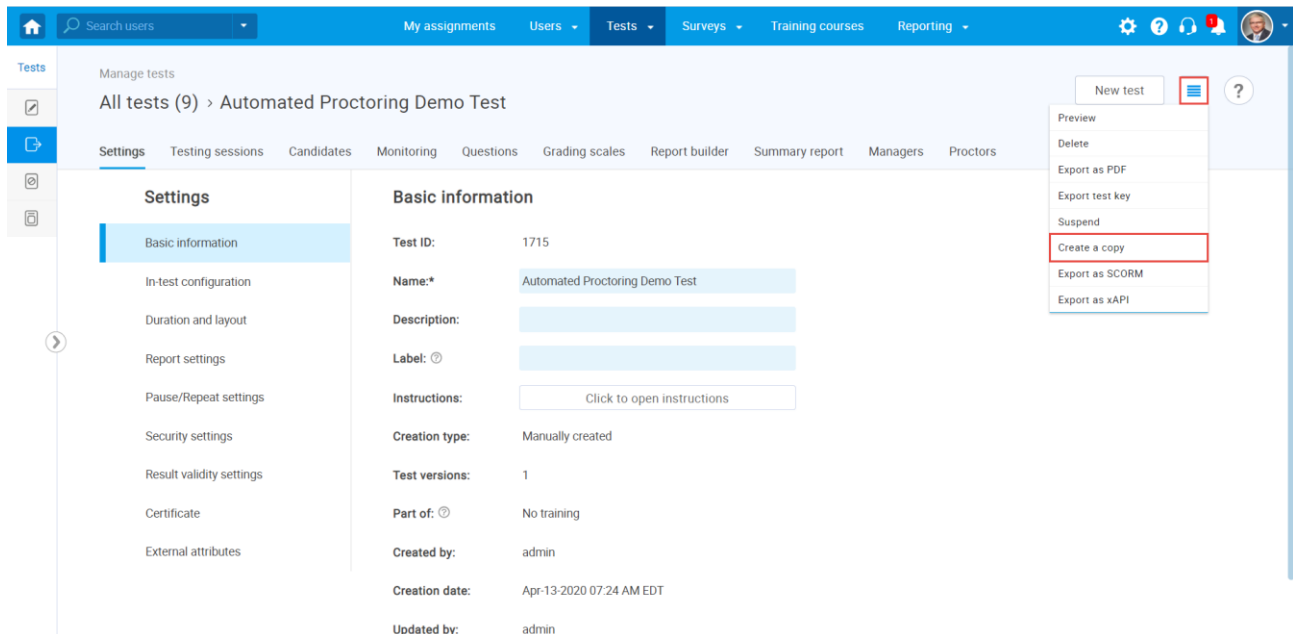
Search users

My assignments Users Tests Surveys Training courses Reporting

1

Tests

Manage tests

All tests (9) › Automated Proctoring Demo Test

New test

?

Preview
Delete
Export as PDF
Export test key
Suspend
Create a copy
Export as SCORM
Export as xAPI

Settings Testing sessions Candidates Monitoring Questions Grading scales Report builder Summary report Managers Proctors

Settings

Basic information
In-test configuration
Duration and layout
Report settings
Pause/Repeat settings
Security settings
Result validity settings
Certificate
External attributes

Basic information

Test ID: 1715

Name:* Automated Proctoring Demo Test

Description:

Label:

Instructions: Click to open instructions

Creation type: Manually created

Test versions: 1

Part of: No training

Created by: admin

Creation date: Apr-13-2020 07:24 AM EDT

Updated by: admin